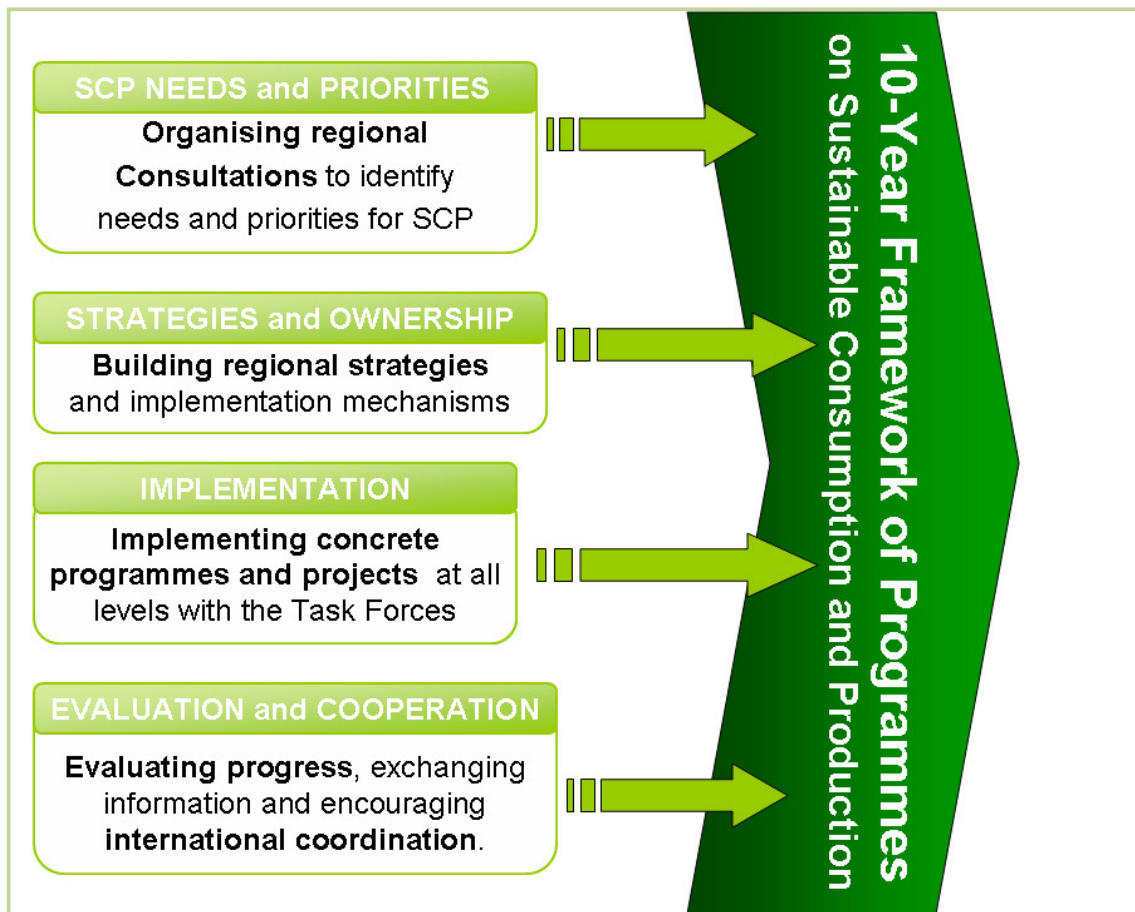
SCP NEEDS and PRIORITIES

Organising regional Consultations to identify needs and priorities for SCP

STRATEGIES and OWNERSHIP

Building regional strategies and implementation mechanisms

IMPLEMENTATION

Implementing concrete programmes and projects at all levels with the Task Forces

EVALUATION and COOPERATION

Evaluating progress, exchanging information and encouraging international coordination.

10-Year Framework of Programmes on Sustainable Consumption and Production